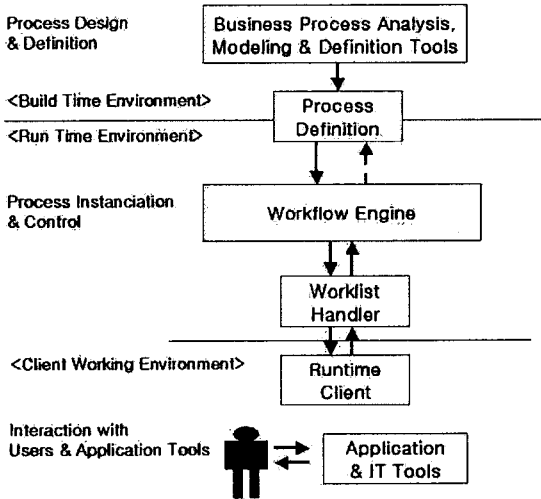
Process Design & Definition

Business Process Analysis, Modeling & Definition Tools

<Build Time Environment>

Process Definition

<Run Time Environment>

Process Instanciation & Control

Workflow Engine

Worklist Handler

<Client Working Environment>

Runtime Client

Interaction with Users & Application Tools

Application & IT Tools